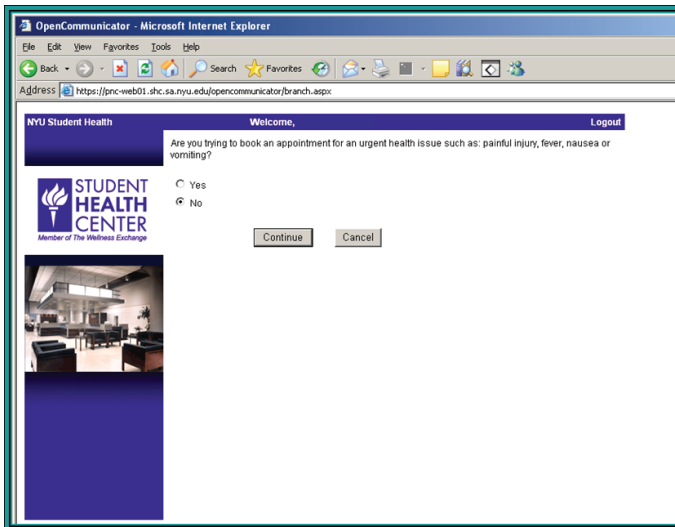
OpenCommunicator - Microsoft Internet Explorer

File Edit View Favorites Tools Help

Back Search Favorites

Address https://pnc-web01.shc.sa.nyu.edu/opencommunicator/branch.aspx

NYU Student Health

Welcome,

Logout

Are you trying to book an appointment for an urgent health issue such as: painful injury, fever, nausea or vomiting?

STUDENT HEALTH CENTER
Member of The Wellness Exchange

Yes

No

Continue

Cancel